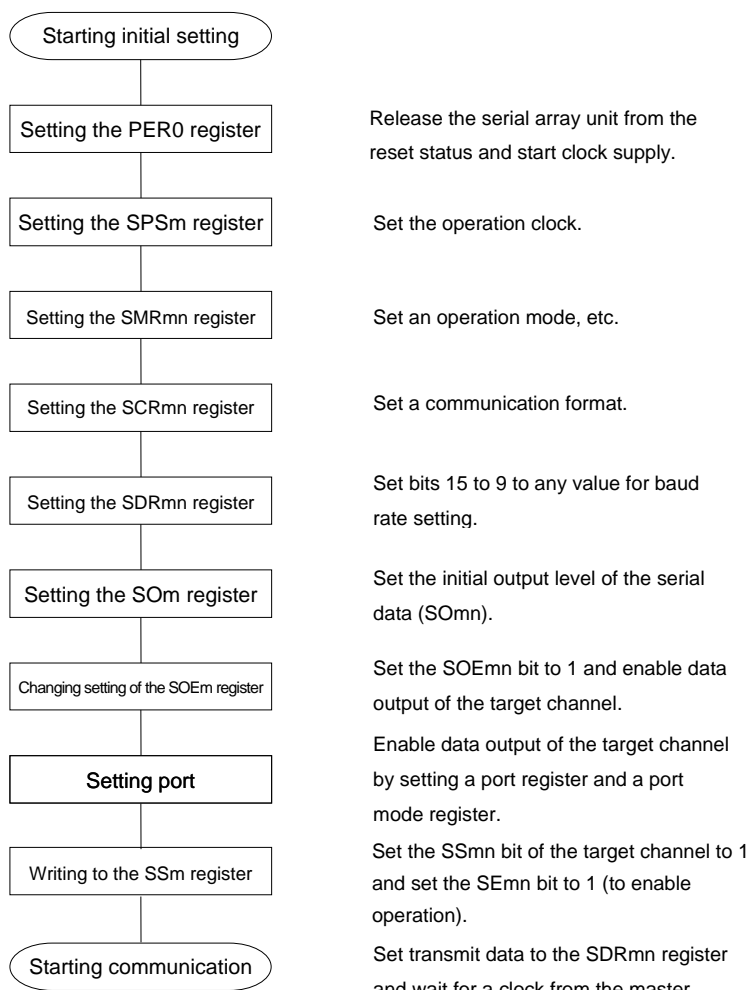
Starting initial setting

Setting the PER0 register

Release the serial array unit from the reset status and start clock supply.

Setting the SPSm register

Set the operation clock.

Setting the SMRmn register

Set an operation mode, etc.

Setting the SCRmn register

Set a communication format.

Setting the SDRmn register

Set bits 15 to 9 to any value for baud rate setting.

Setting the SOm register

Set the initial output level of the serial data (SOmn).

Changing setting of the SOEm register

Set the SOEmn bit to 1 and enable data output of the target channel.

Setting port

Enable data output of the target channel by setting a port register and a port mode register.

Writing to the SSm register

Set the SSmn bit of the target channel to 1 and set the SEmn bit to 1 (to enable operation).

Starting communication

Set transmit data to the SDRmn register and wait for a clock from the master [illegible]